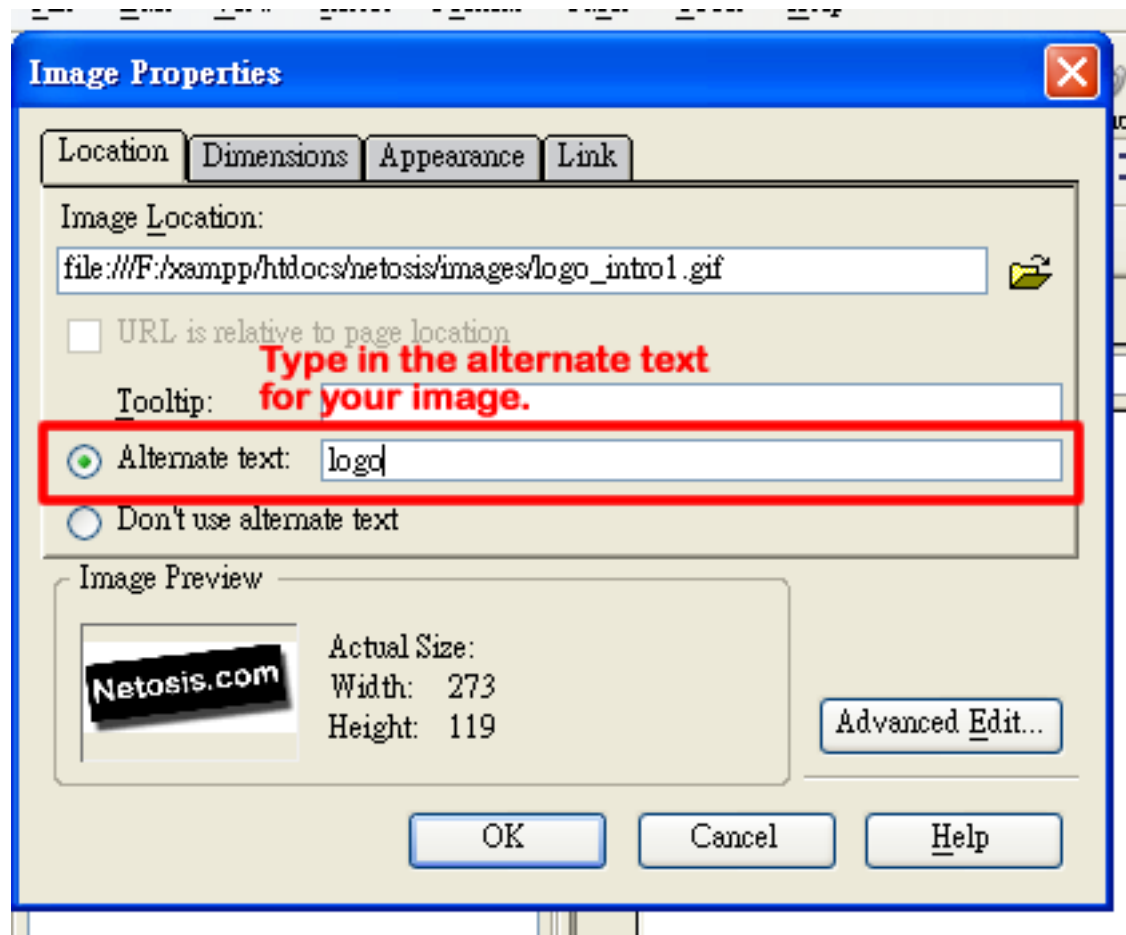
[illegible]

Image Properties

Location | Dimensions | Appearance | Link

Image Location:

file:///F:/xampp/htdocs/netosis/images/logo_intro1.gif

URL is relative to page location

Type in the alternate text for your image.

Tooltip:

Alternate text: logo

Don't use alternate text

Image Preview

Netosis.com

Actual Size:
Width: 273
Height: 119

Advanced Edit...

OK

Cancel

Help